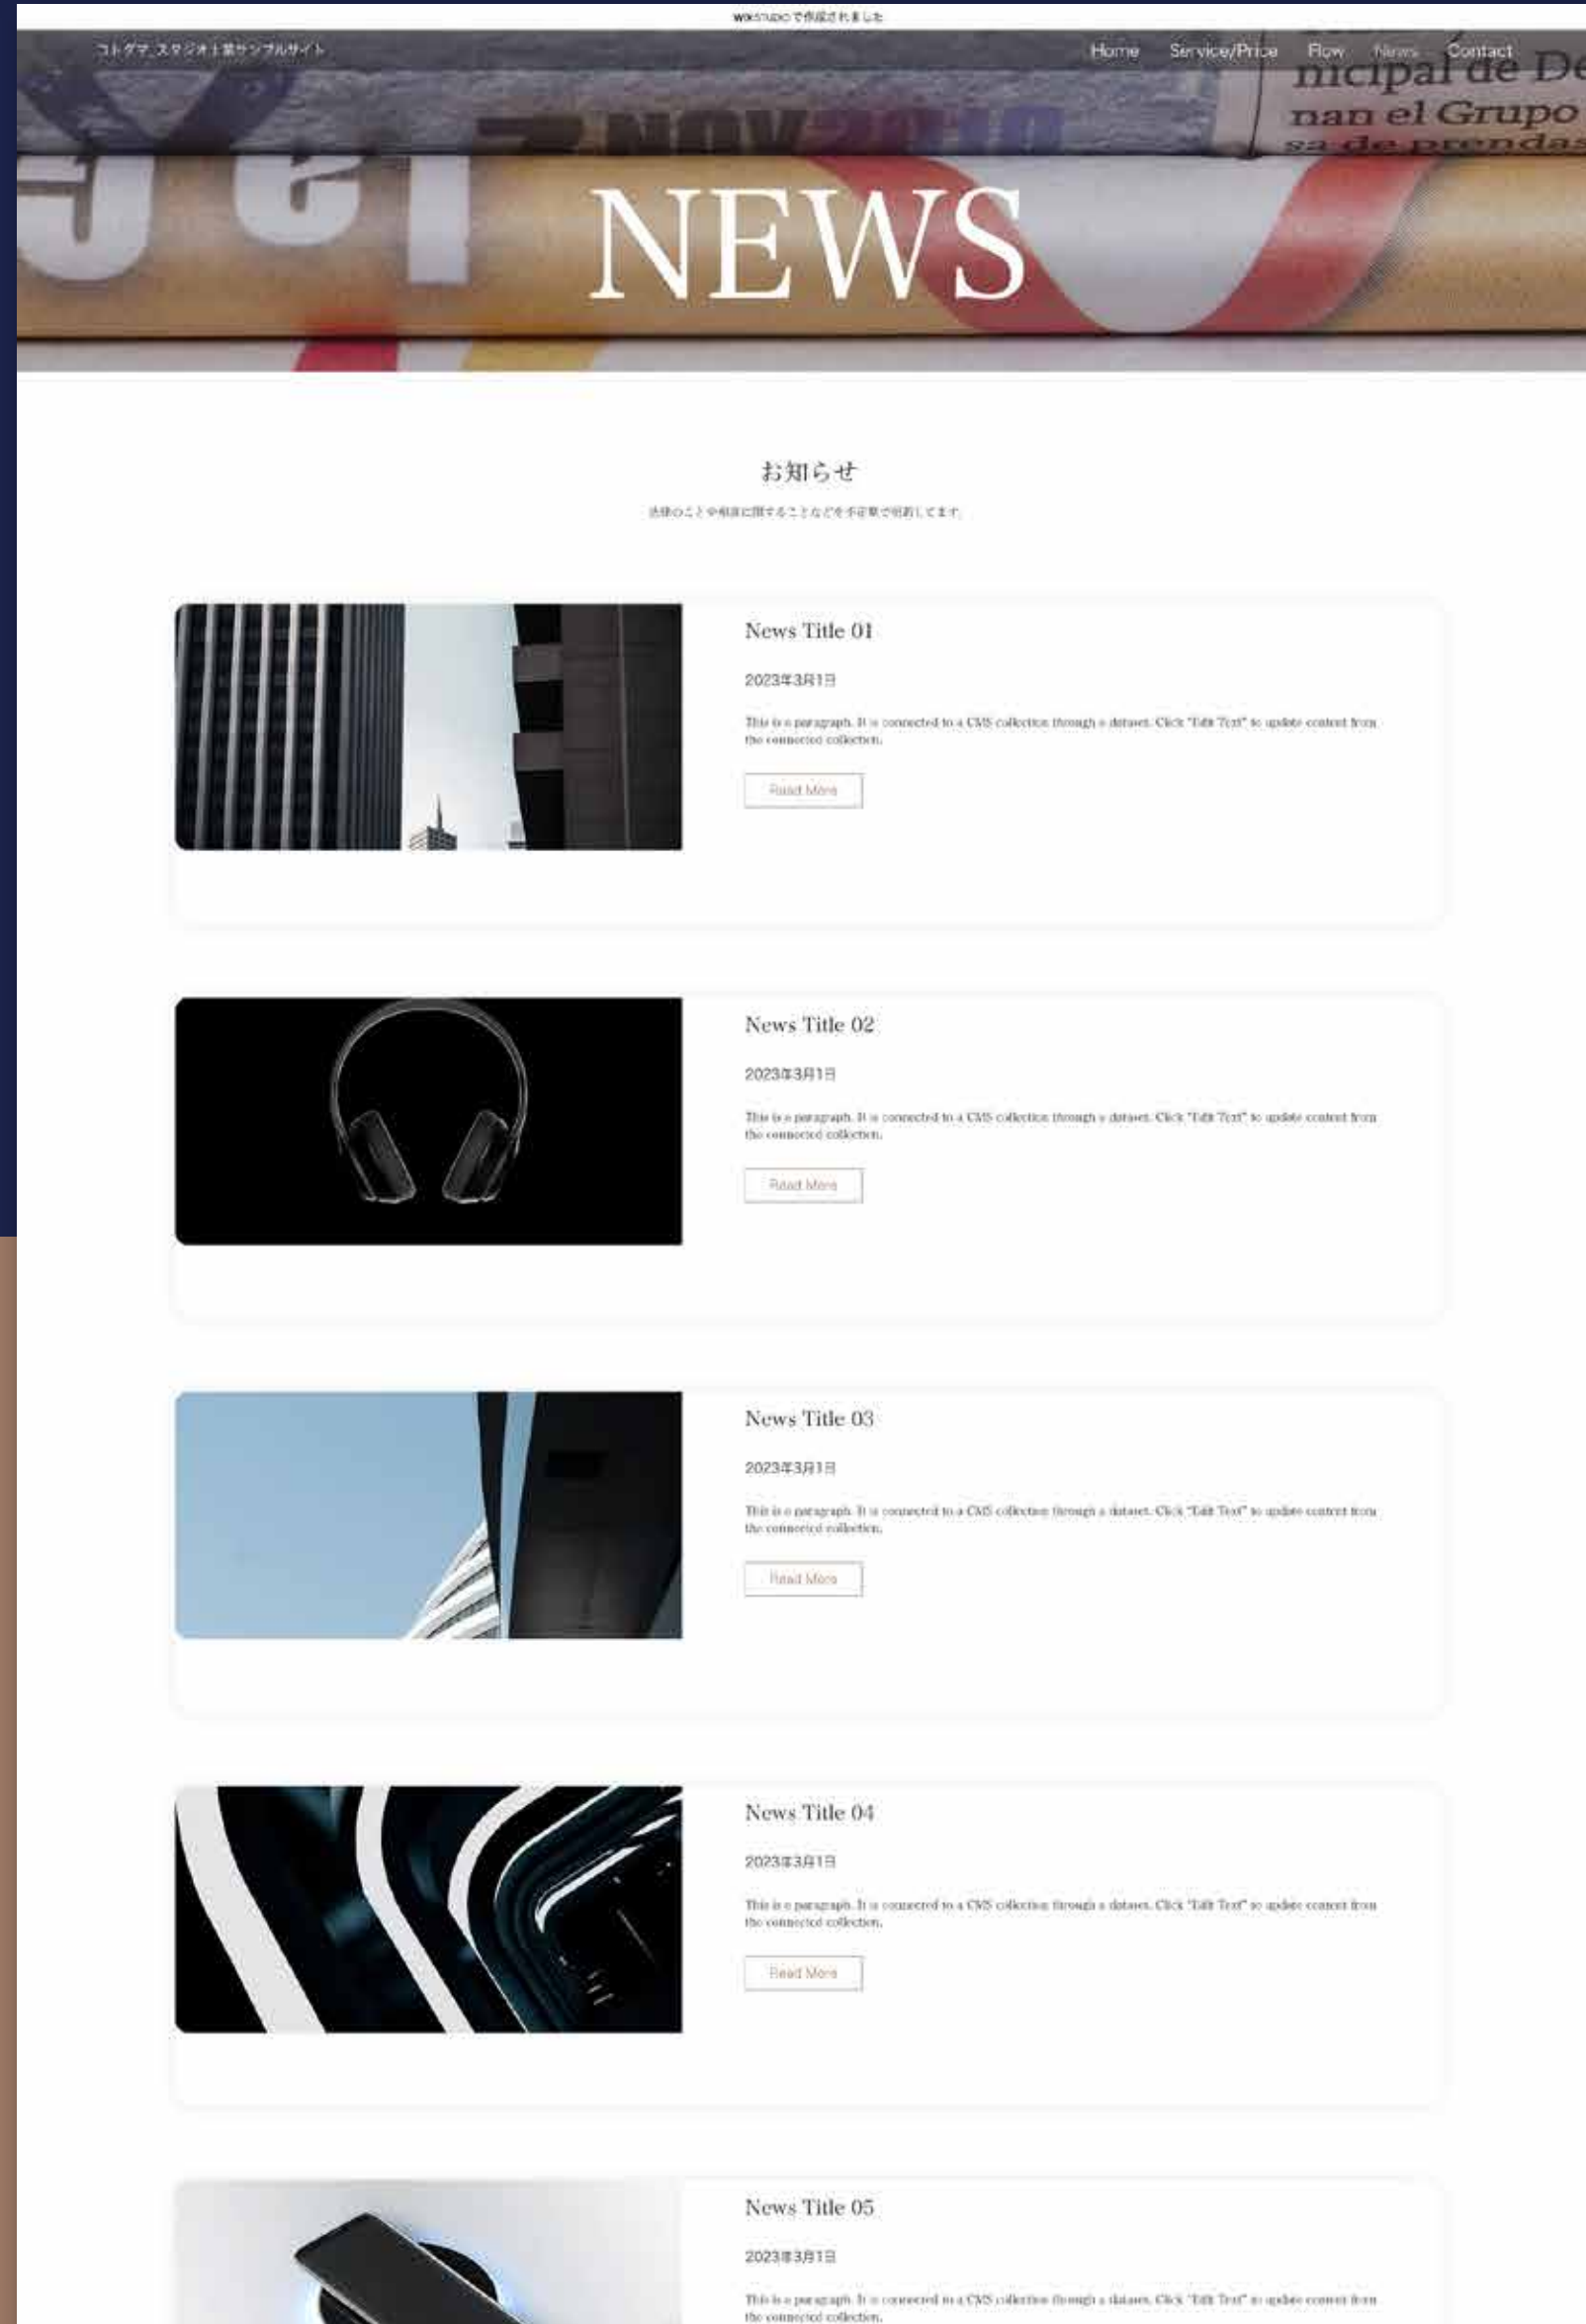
WIX STUDIO で作成されました

コトダマ_スタジオ士業サンプルサイト

Home Service/Price Flow News Contact

nicipal de De
nan el Grupo
sa de prendas

NEWS

お知らせ

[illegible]

News Title 01

2023年3月1日

This is a paragraph. It is connected to a CMS collection through a dataset. Click "Edit Text" to update content from the connected collection.

Read More

News Title 02

2023年3月1日

This is a paragraph. It is connected to a CMS collection through a dataset. Click "Edit Text" to update content from the connected collection.

Read More

News Title 03

2023年3月1日

This is a paragraph. It is connected to a CMS collection through a dataset. Click "Edit Text" to update content from the connected collection.

Read More

News Title 04

2023年3月1日

This is a paragraph. It is connected to a CMS collection through a dataset. Click "Edit Text" to update content from the connected collection.

Read More

News Title 05

2023年3月1日

This is a paragraph. It is connected to a CMS collection through a dataset. Click "Edit Text" to update content from the connected collection.